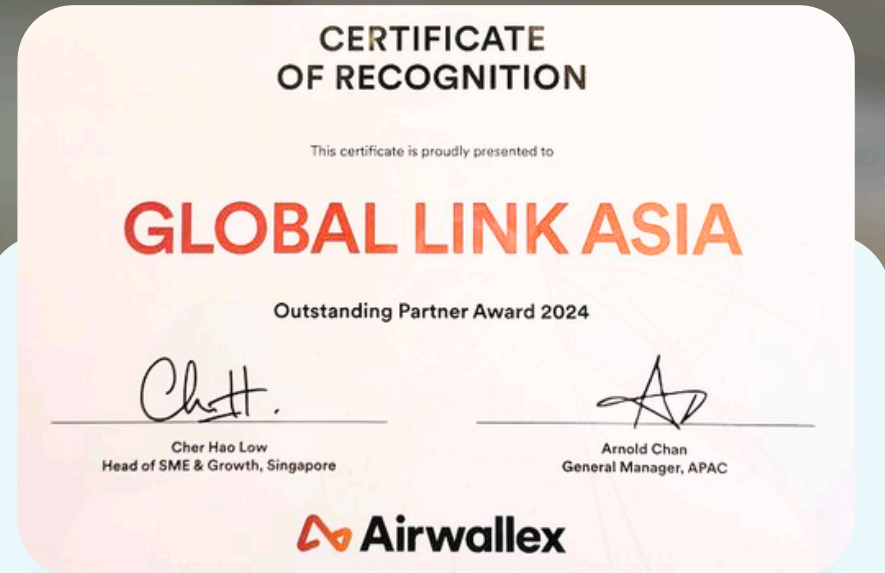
CERTIFICATE
OF RECOGNITION

This certificate is proudly presented to

GLOBAL LINK ASIA

Outstanding Partner Award 2024

Cher Hao Low
Head of SME & Growth, Singapore

Arnold Chan
General Manager, APAC

Airwallex